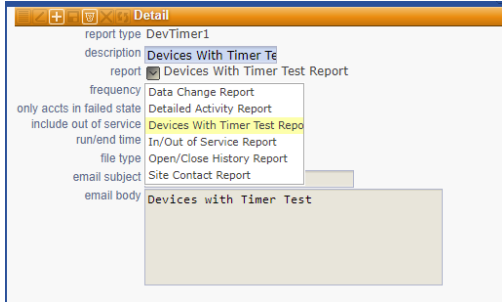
Detail

report type DevTimer1

description Devices With Timer Te

report Devices With Timer Test Report

frequency

only accts in failed state

include out of service

run/end time

file type

email subject

email body

Data Change Report
Detailed Activity Report
Devices With Timer Test Repo
In/Out of Service Report
Open/Close History Report
Site Contact Report

Devices with Timer Test